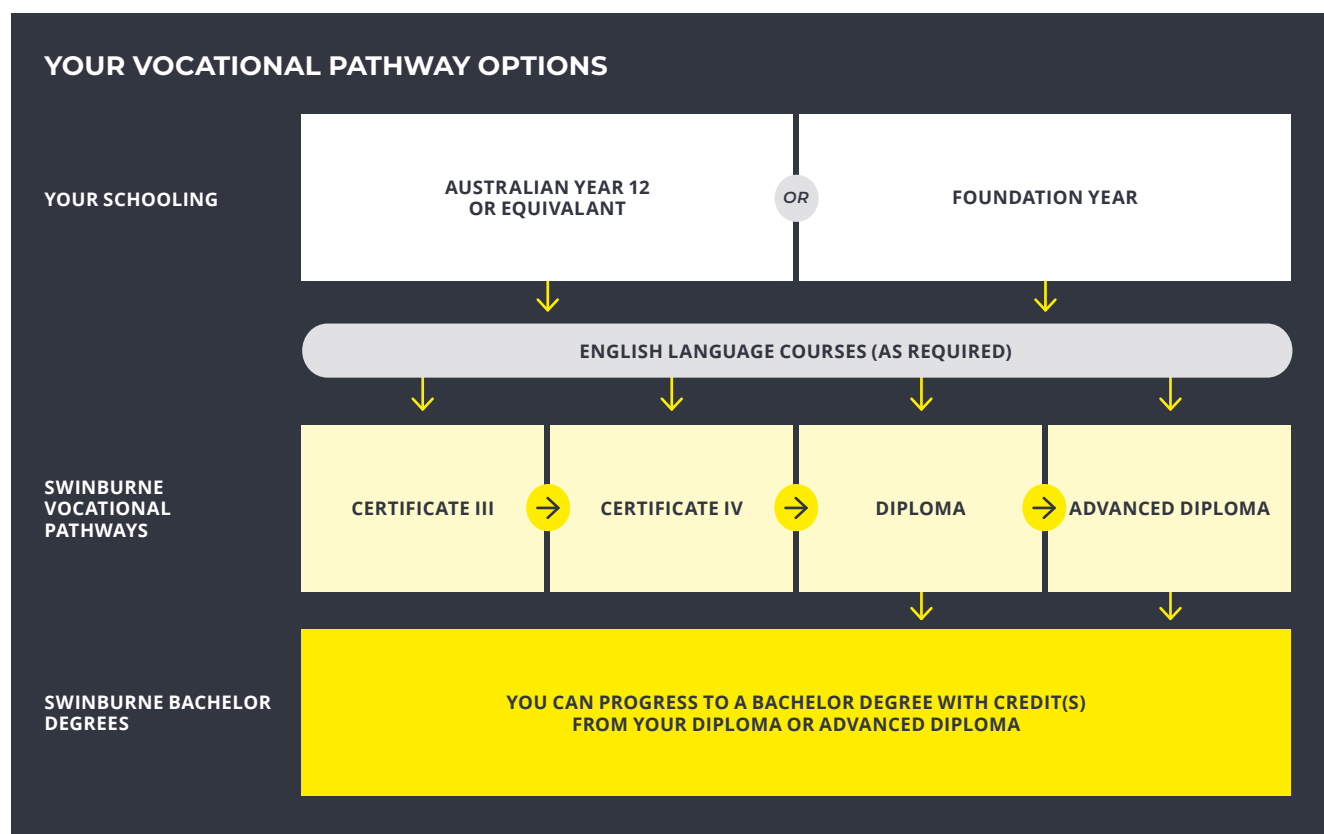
YOUR VOCATIONAL PATHWAY OPTIONS

YOUR SCHOOLING

AUSTRALIAN YEAR 12 OR EQUIVALANT

OR

FOUNDATION YEAR

ENGLISH LANGUAGE COURSES (AS REQUIRED)

SWINBURNE VOCATIONAL PATHWAYS

CERTIFICATE III

CERTIFICATE IV

DIPLOMA

ADVANCED DIPLOMA

SWINBURNE BACHELOR DEGREES

YOU CAN PROGRESS TO A BACHELOR DEGREE WITH CREDIT(S) FROM YOUR DIPLOMA OR ADVANCED DIPLOMA